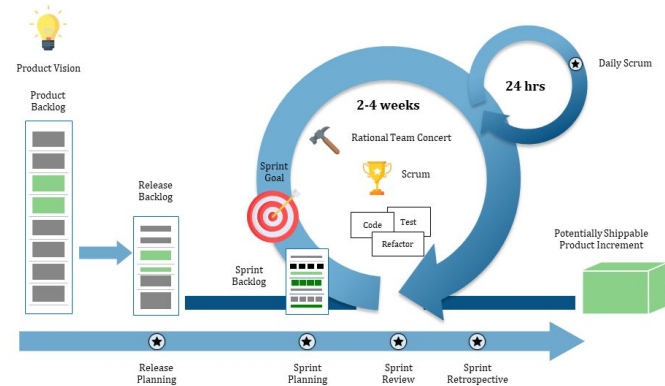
Product Vision

Product Backlog

Release Backlog

Sprint Goal

Sprint Backlog

2-4 weeks

24 hrs

Daily Scrum

Rational Team Concert

Scrum

Code

Test

Refactor

Potentially Shippable Product Increment

Release Planning

Sprint Planning

Sprint Review

Sprint Retrospective